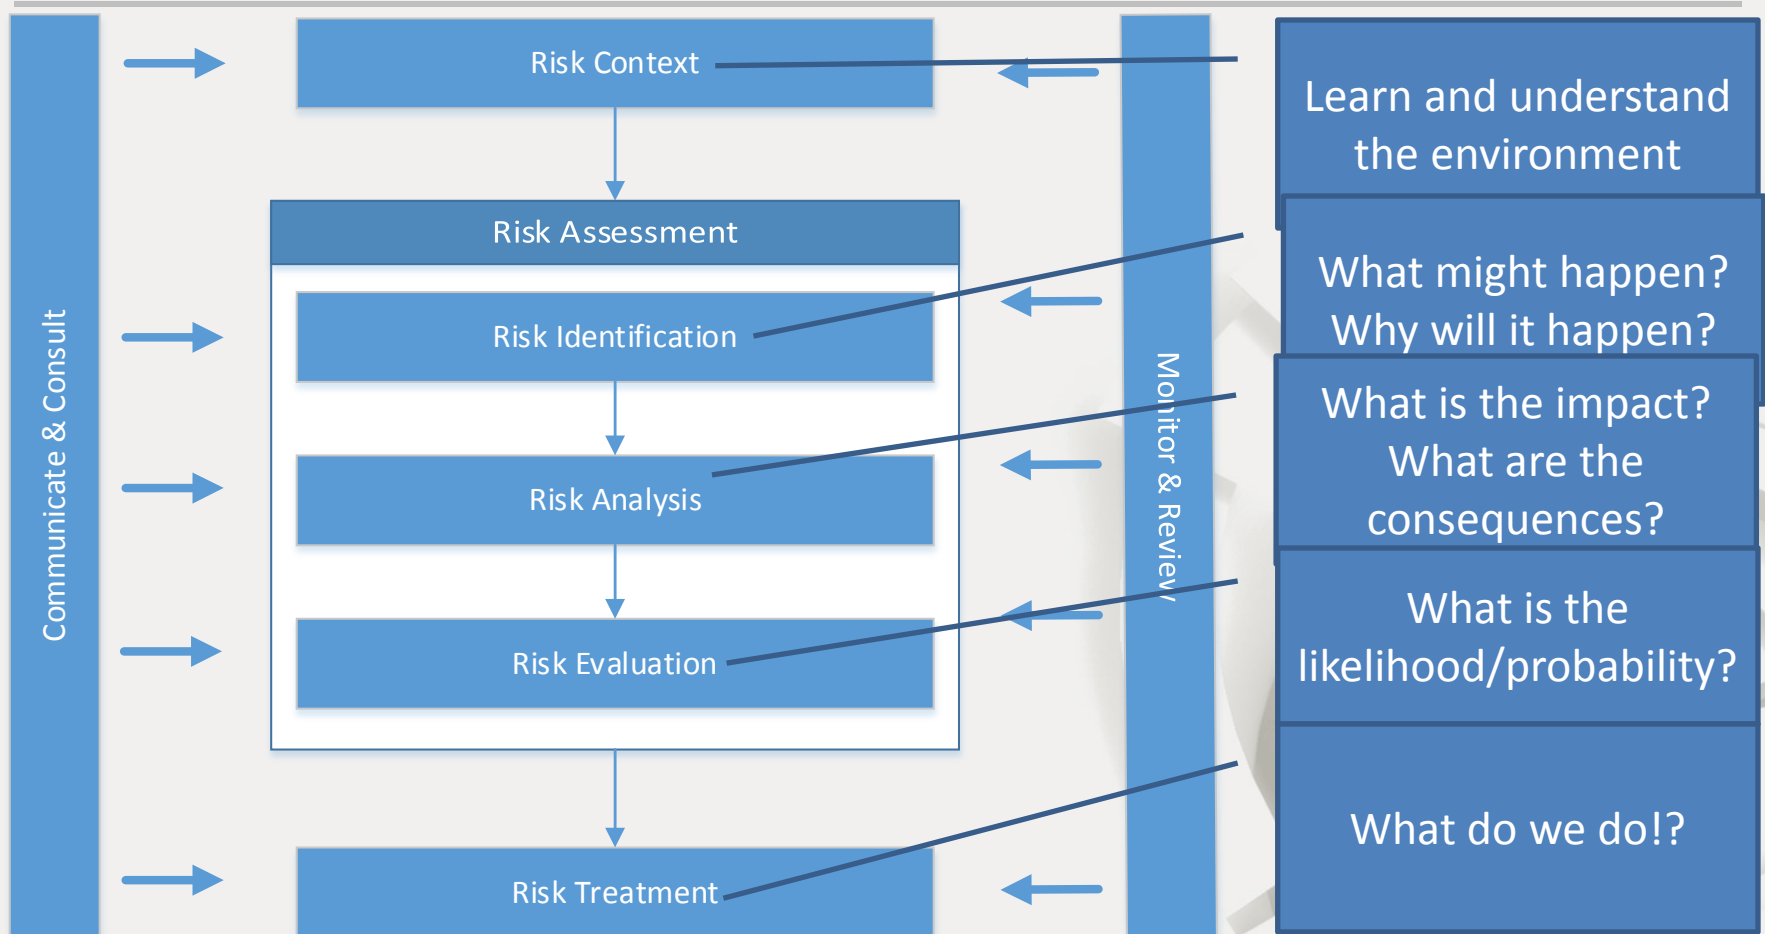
Communicate & Consult

Risk Context

Risk Assessment

Risk Identification

Risk Analysis

Risk Evaluation

Risk Treatment

Monitor & Review

Learn and understand the environment

What might happen? Why will it happen?

What is the impact? What are the consequences?

What is the likelihood/probability?

What do we do!?